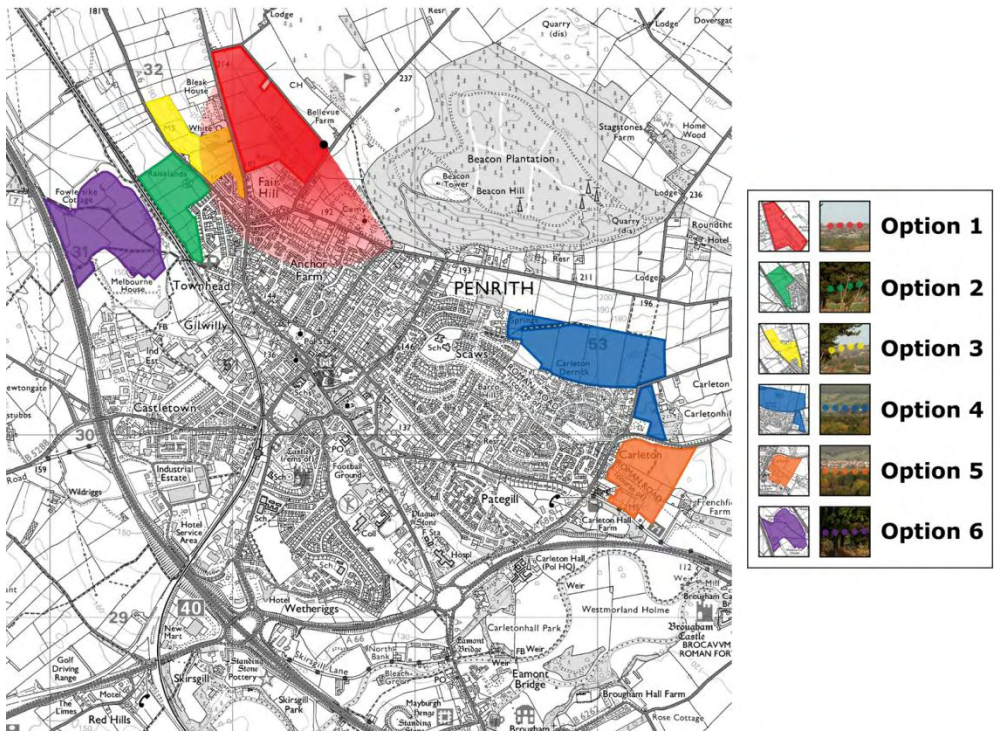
181
Lodge
Resr
Quarry (dis)
Lodge
Doversgarth
32
Bleak House
CH
Bellevue Farm
237
MS
White Ox
Beacon Plantation
Stagstones Farm
Home Wood
Fair Hill
Beacon Tower
Beacon Hill
Lodge
236
Fowlerstake Cottage
Raiselands
192
Cemy
Quarry (dis)
Roundthorn
Hotel
31
Anchor Farm
193
Resr
211
Lodge
Melbourne House
Townhead
PENRITH
196
Gilwilly
FB
Sch
Scaws
53
Carleton Derrick
Ind Est
Sch
Barco Hill
Newtongate
Castletown
Carleton
Stubbs
Carletonhill
30
137
Resr
Carleton
ROMAN ROAD
Road
159
Wildriggs
Industrial Estate
Football Ground
Pategill
Frenchfield Farm
Hotel Service Area
Coll
Plague Stone
Carleton Hall Farm
Sch
Hospl
Carleton Hall (Pol HQ)
112
Weir
Hill
40
Hotel
Wetheriggs
Westmorland Holme
Brougham Castle
29
New Mart
A 66
Carletonhall Park
BROCAVVM ROMAN FORT
Golf Driving Range
Skirsgill Lane
North Bank
Eamont Bridge
Weir
FB Weir
Standing Stone Pottery
Eamont Bridge
Skirsgill
Motel
Skirsgill Park
Mayburgh Henge
Brougham Hall Farm
The Limes
Red Hills
Rose Cottage
Brougham

Option 1
Option 2
Option 3
Option 4
Option 5
Option 6